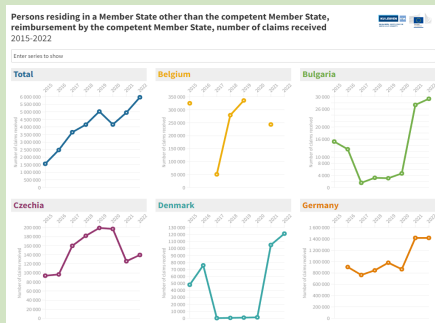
Persons residing in a Member State other than the competent Member State, reimbursement by the competent Member State, number of claims received
2015-2022

Enter series to show

Total

2015 2016 2017 2018 2019 2020 2021 2022

6 000 000
5 500 000
5 000 000
4 500 000
4 000 000
3 500 000
3 000 000
2 500 000
2 000 000
1 500 000
1 000 000
500 000
0

Number of claims received

Belgium

2015 2016 2017 2018 2019 2020 2021 2022

300 000
250 000
200 000
150 000
100 000
50 000
0

Number of claims received

Bulgaria

2015 2016 2017 2018 2019 2020 2021 2022

30 000
25 000
20 000
15 000
10 000
5 000
0

Number of claims received

Czechia

2015 2016 2017 2018 2019 2020 2021 2022

200 000
180 000
160 000
140 000
120 000
100 000
80 000
60 000
40 000
20 000
0

Number of claims received

Denmark

2015 2016 2017 2018 2019 2020 2021 2022

130 000
120 000
110 000
100 000
90 000
80 000
70 000
60 000
50 000
40 000
30 000
20 000
10 000
0

Number of claims received

Germany

2015 2016 2017 2018 2019 2020 2021 2022

1 800 000
1 600 000
1 400 000
1 200 000
1 000 000
800 000
600 000
400 000
200 000
0

Number of claims received